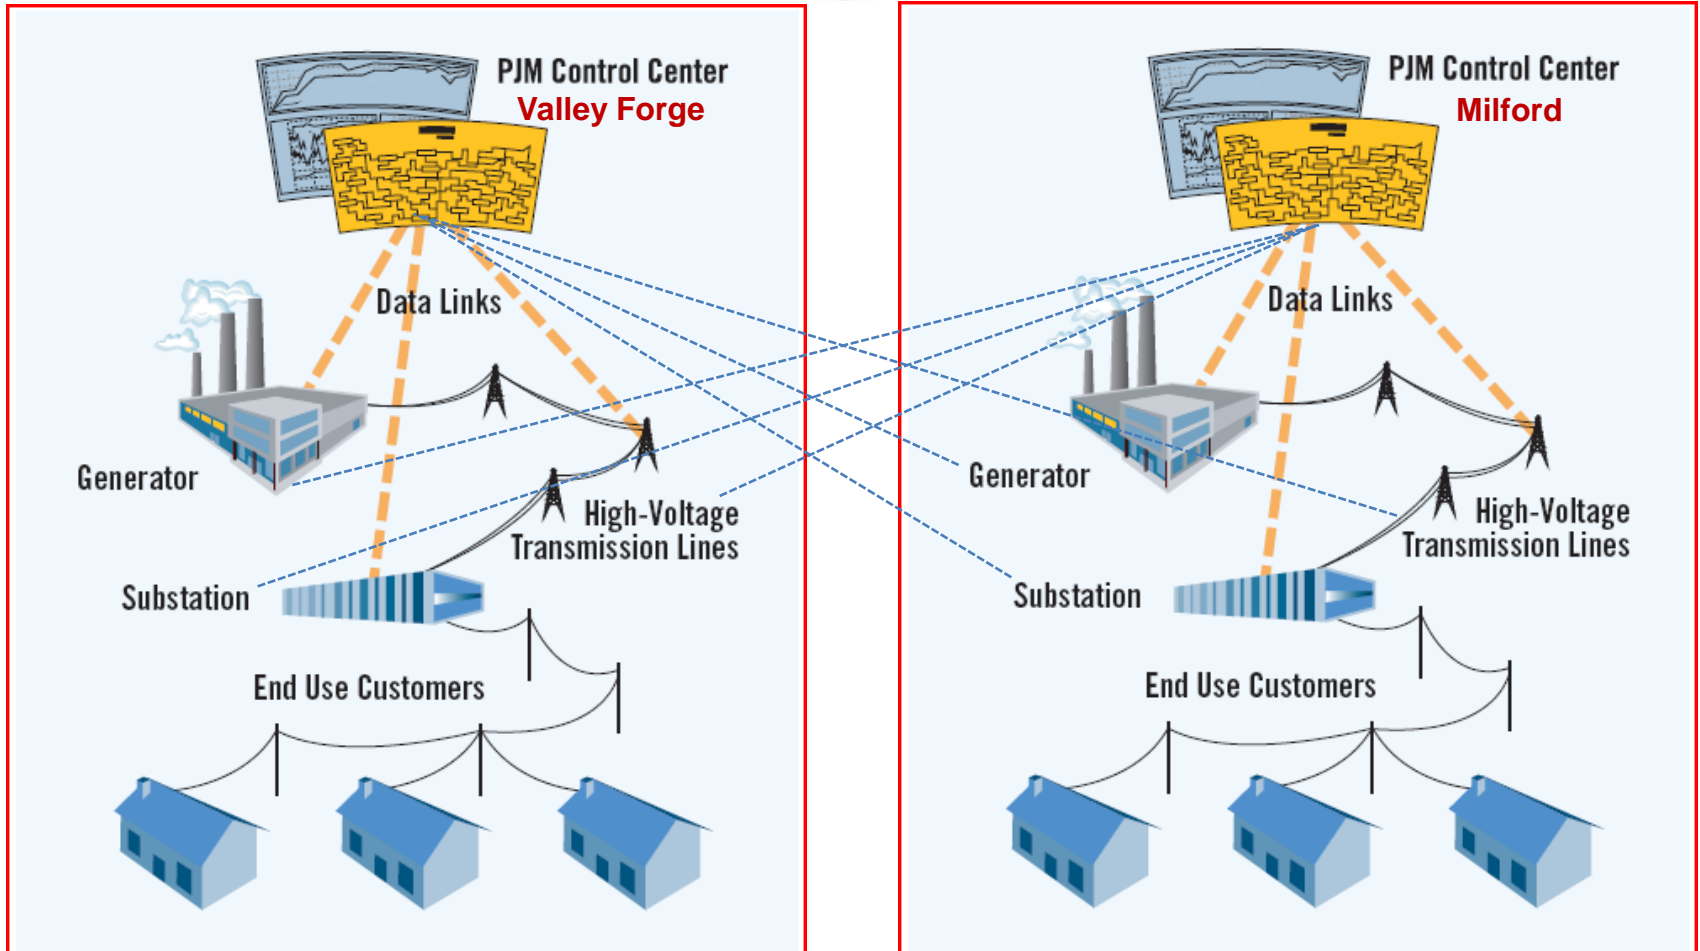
PJM Control Center
Valley Forge

Data Links

Generator

High-Voltage Transmission Lines

Substation

End Use Customers

PJM Control Center
Milford

Data Links

Generator

High-Voltage Transmission Lines

Substation

End Use Customers